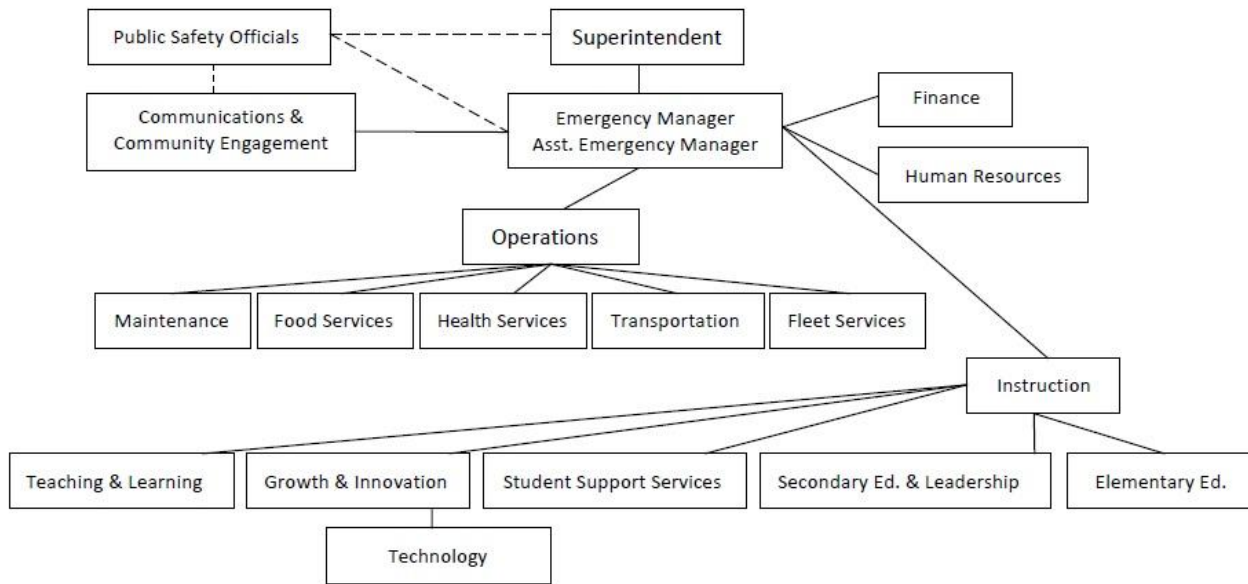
Public Safety Officials

Superintendent

Communications & Community Engagement

Emergency Manager
Asst. Emergency Manager

Finance

Human Resources

Operations

Maintenance

Food Services

Health Services

Transportation

Fleet Services

Instruction

Teaching & Learning

Growth & Innovation

Student Support Services

Secondary Ed. & Leadership

Elementary Ed.

Technology